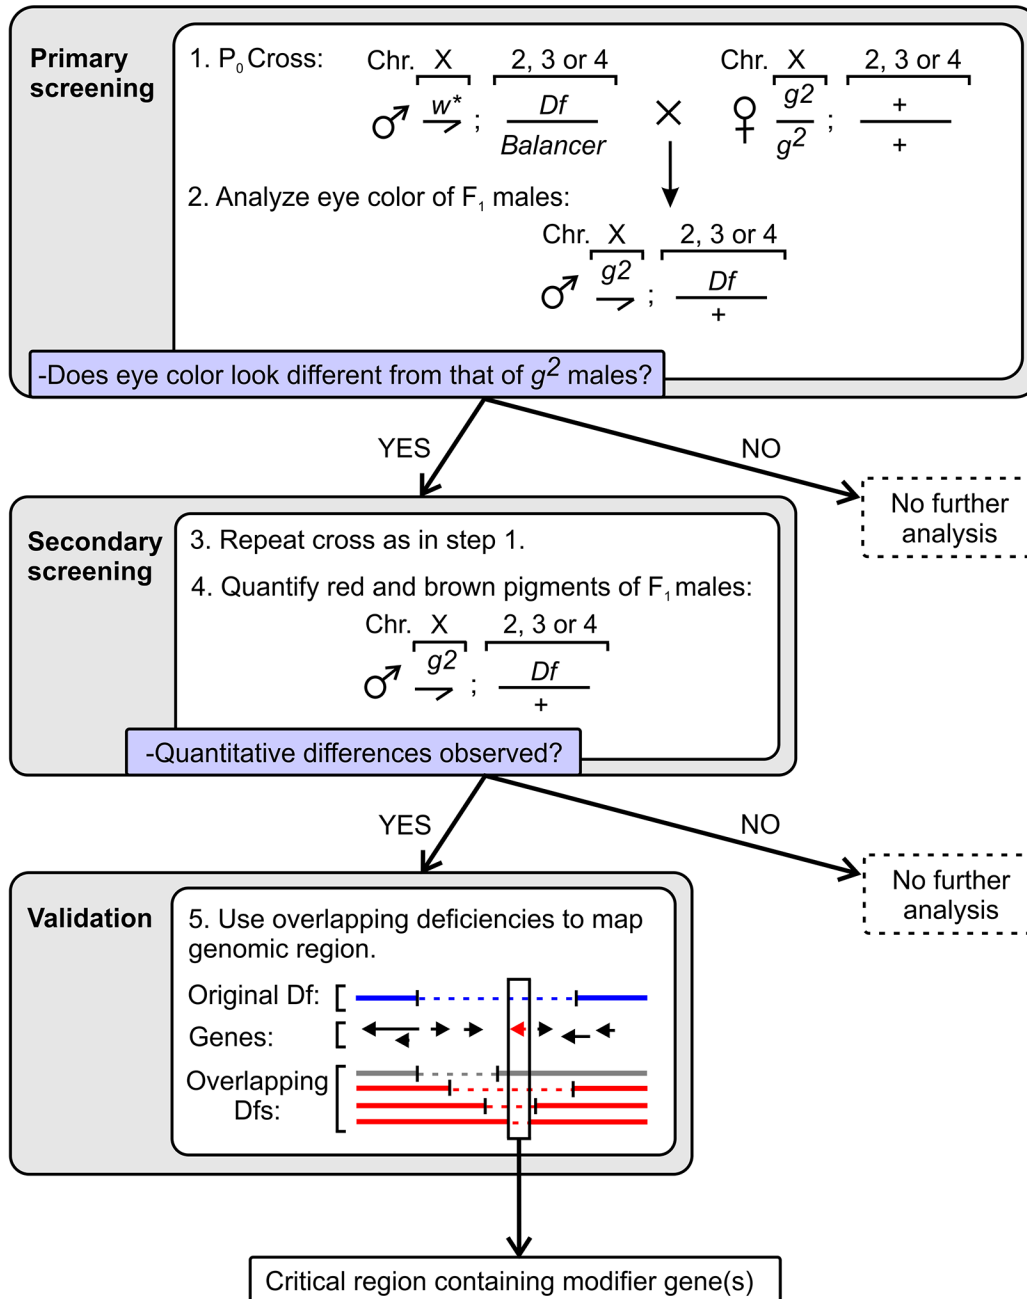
Primary screening

1. $P_0$ Cross: Chr. X 2, 3 or 4 Chr. X 2, 3 or 4

♂ $\frac{w^*}{\rightharpoondown}$ ; $\frac{Df}{Balancer}$ × ♀ $\frac{g2}{g^2}$ ; $\frac{+}{+}$

2. Analyze eye color of $F_1$ males:

Chr. X 2, 3 or 4

♂ $\frac{g2}{\rightharpoondown}$ ; $\frac{Df}{+}$

-Does eye color look different from that of $g^2$ males?

YES

NO

No further analysis

Secondary screening

3. Repeat cross as in step 1.

4. Quantify red and brown pigments of $F_1$ males:

Chr. X 2, 3 or 4

♂ $\frac{g2}{\rightharpoondown}$ ; $\frac{Df}{+}$

-Quantitative differences observed?

YES

NO

No further analysis

Validation

5. Use overlapping deficiencies to map genomic region.

Original Df:

Genes:

Overlapping Dfs:

Critical region containing modifier gene(s)